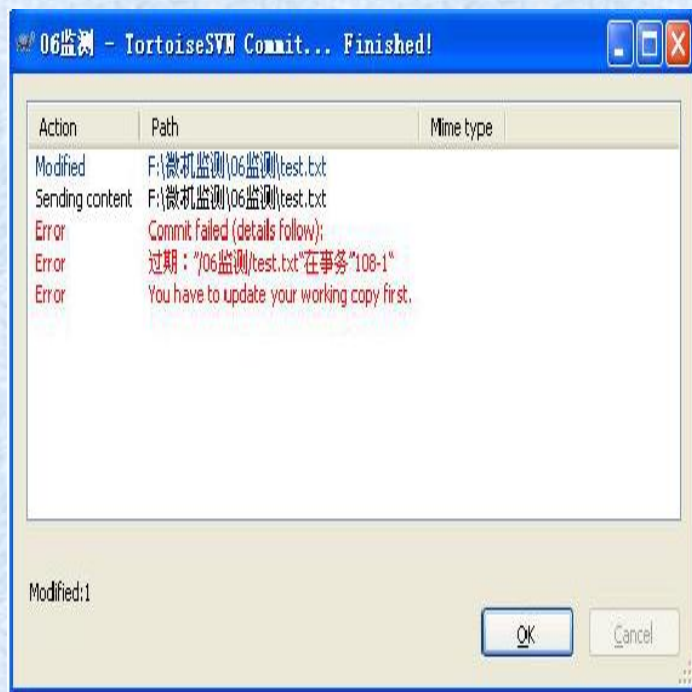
06监测 - TortoiseSVN Commit... Finished!

| Action | Path | Mime type |
|---|---|---|
| Modified | F:\微机监测\06监测\test.txt | |
| Sending content | F:\微机监测\06监测\test.txt | |
| Error | Commit failed (details follow): | |
| Error | 过期："/06监测/test.txt"在事务"108-1" | |
| Error | You have to update your working copy first. | |

Modified:1

OK

Cancel